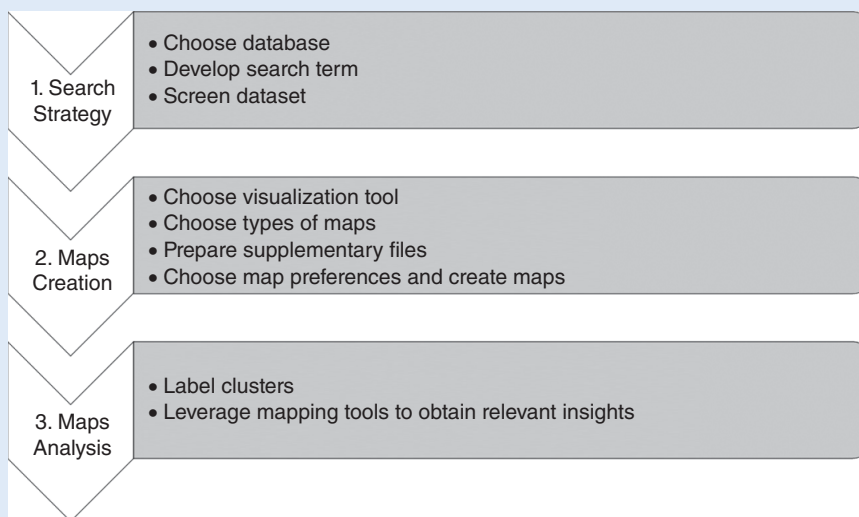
1. Search Strategy

• Choose database
• Develop search term
• Screen dataset

2. Maps Creation

• Choose visualization tool
• Choose types of maps
• Prepare supplementary files
• Choose map preferences and create maps

3. Maps Analysis

• Label clusters
• Leverage mapping tools to obtain relevant insights